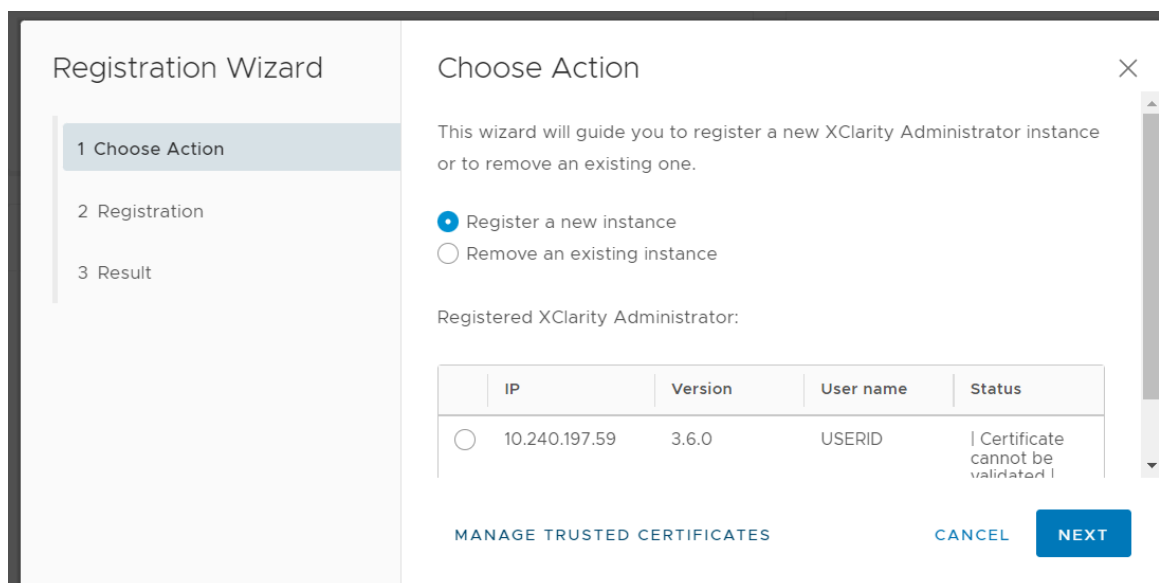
Registration Wizard

1 Choose Action

2 Registration

3 Result

Choose Action

×

This wizard will guide you to register a new XClarity Administrator instance or to remove an existing one.

Register a new instance
Remove an existing instance

Registered XClarity Administrator:

| | IP | Version | User name | Status |
|---|---|---|---|---|
| | 10.240.197.59 | 3.6.0 | USERID | \| Certificate cannot be validated \| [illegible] |

MANAGE TRUSTED CERTIFICATES

CANCEL

NEXT